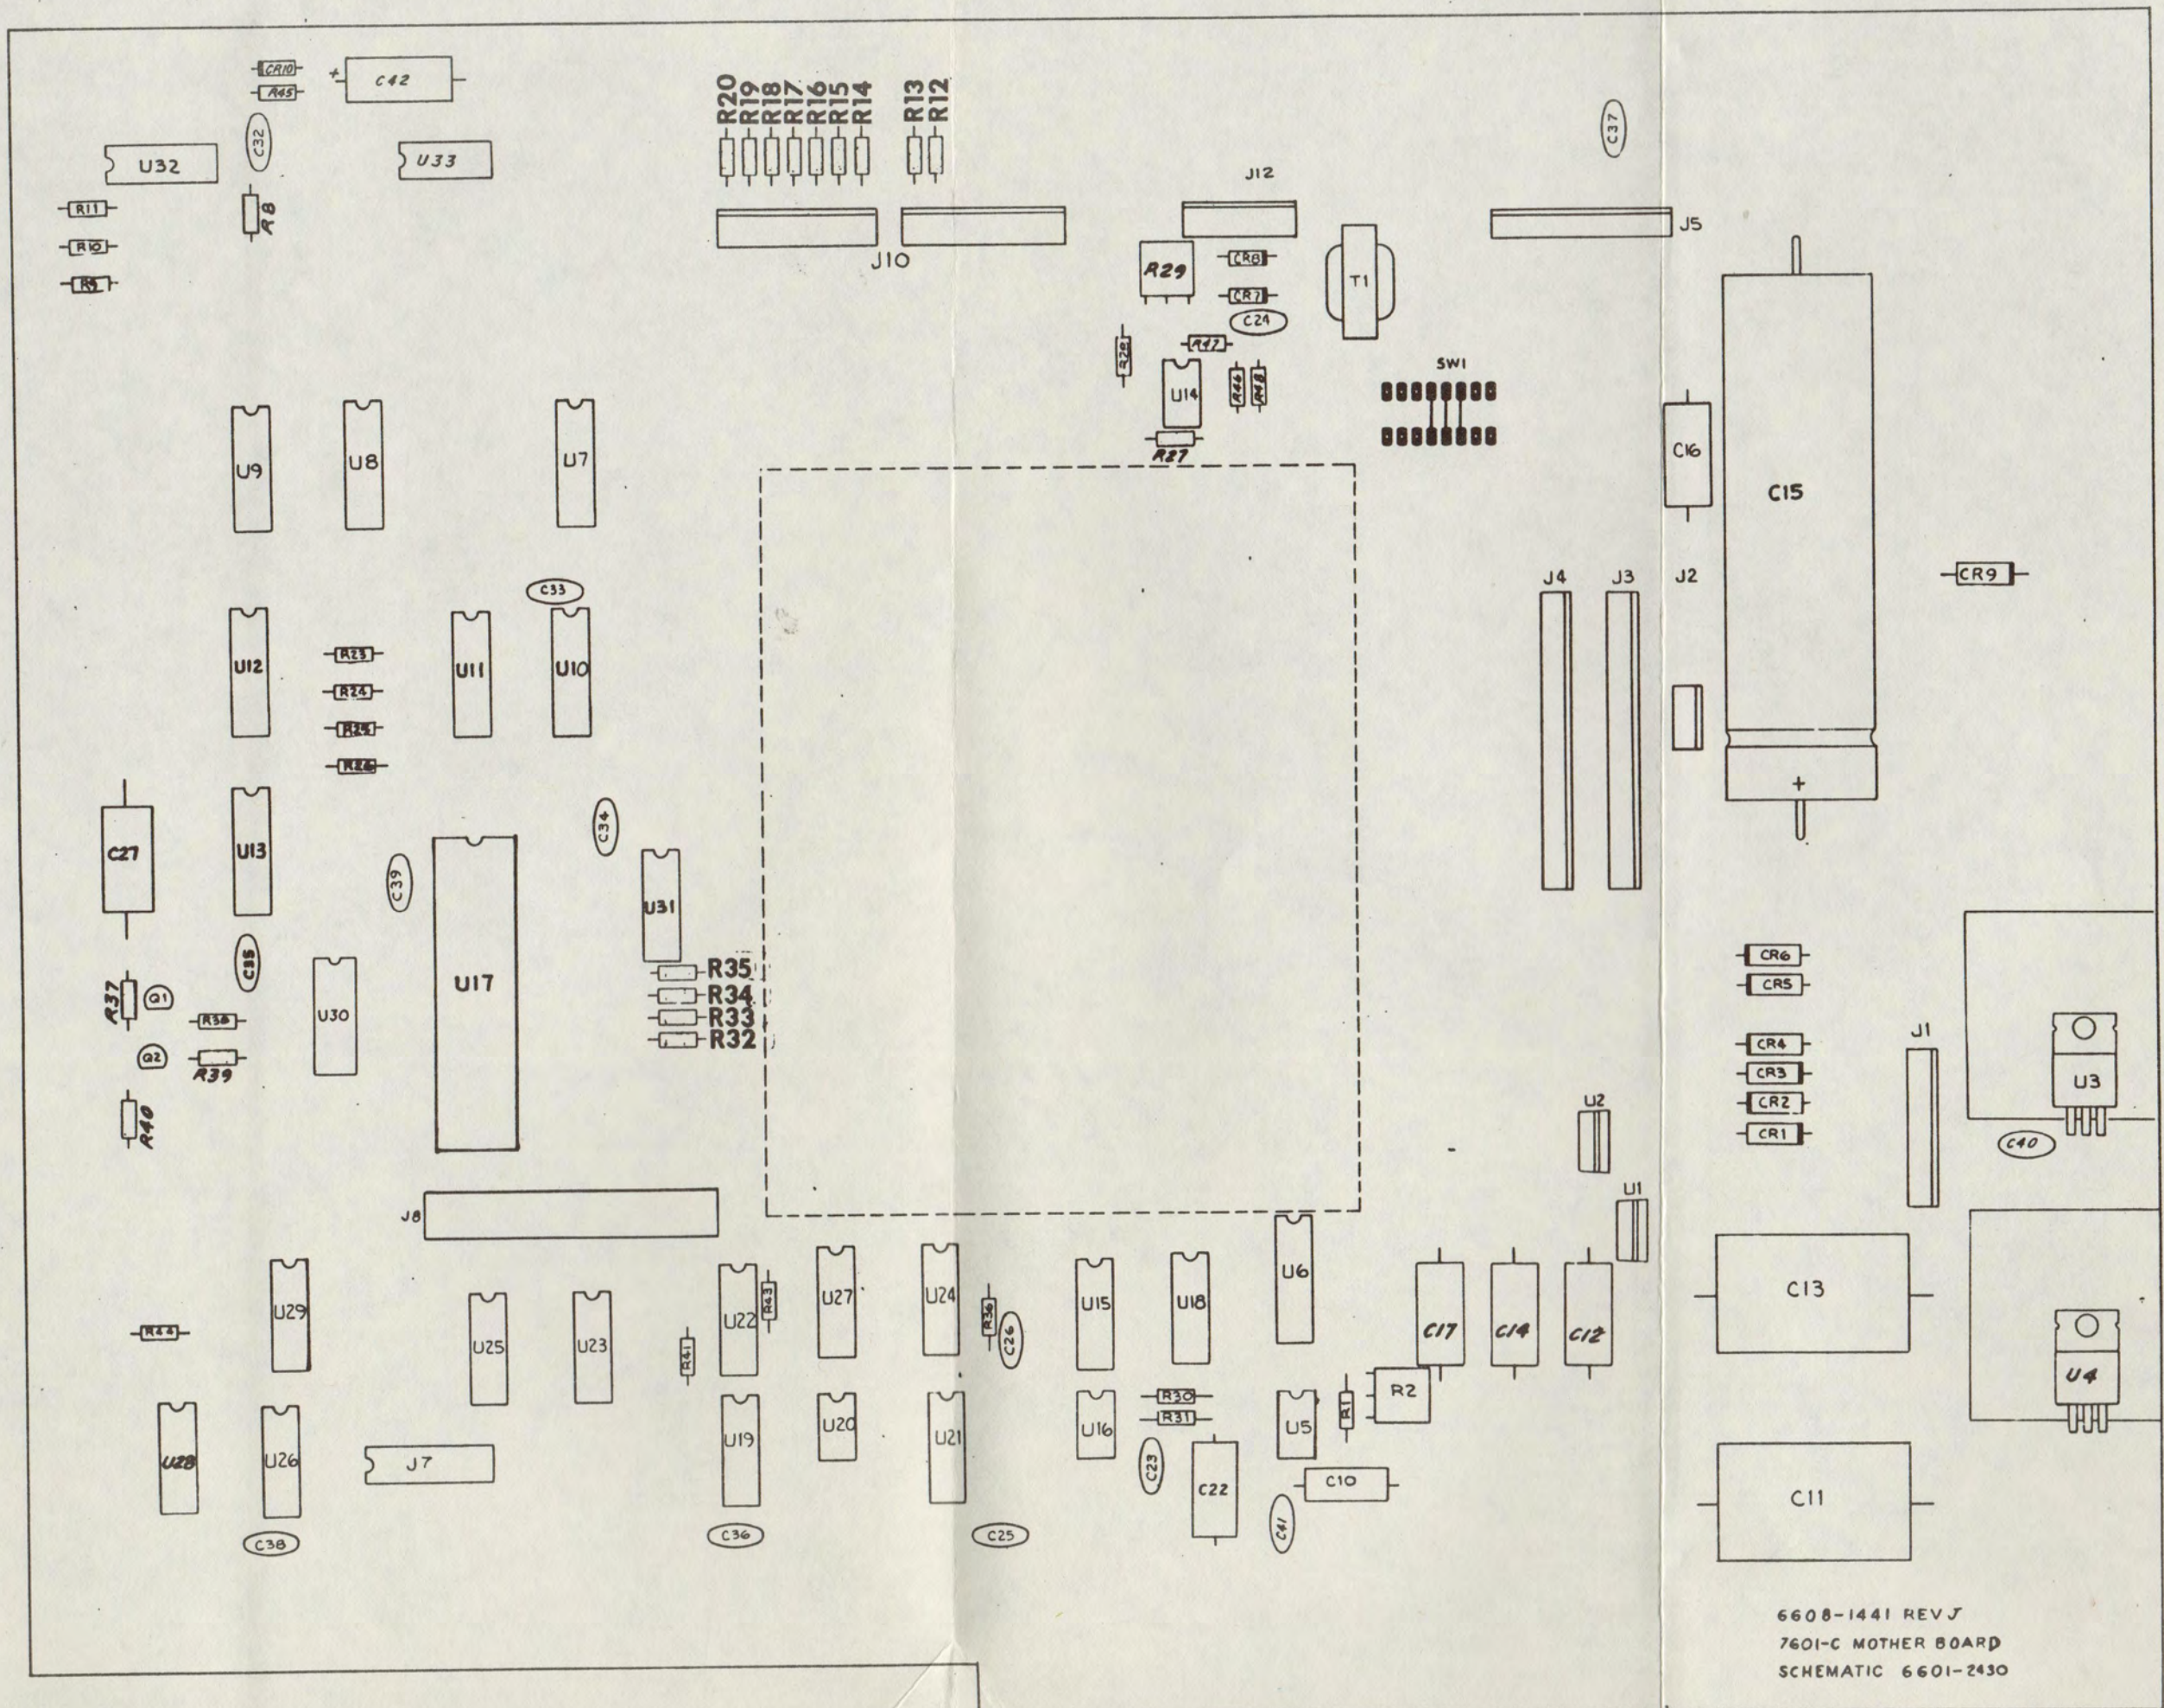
CR10
R45
C42
C32
U32
U33
R11
R10
R9
R8
R20 R19 R18 R17 R16 R15 R14
R13 R12
J10
J12
R29
CR8
CR7
C24
T1
C37
J5
R28
R47
U14
R46
R48
R27
SW1
C16
C15
U9
U8
U7
C33
U12
R23
R24
R25
R26
U11
U10
J4
J3
J2
CR9
C27
U13
C34
C39
U31
U17
C35
R37
Q1
R38
Q2
R39
R40
U30
R35
R34
R33
R32
CR6
CR5
CR4
CR3
CR2
CR1
J1
U2
U3
C40
U1
J8
U6
C13
R44
U29
U25
U23
U22
R43
U27
U24
R36
C26
U15
U18
C17
C14
C12
U4
R41
R30
R31
R1
R2
U28
U26
J7
U19
U20
U21
U16
U5
C23
C22
C10
C11
C41
C38
C36
C25
6608-1441 REV J
7601-C MOTHER BOARD
SCHEMATIC 6601-2430